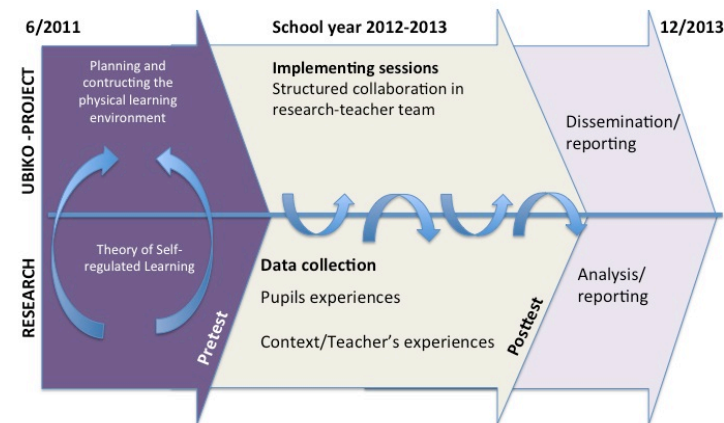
6/2011

School year 2012-2013

12/2013

UBIKO -PROJECT

RESEARCH

Planning and contructing the physical learning environment

Theory of Self-regulated Learning

Pretest

Implementing sessions
Structured collaboration in research-teacher team

Data collection
Pupils experiences

Context/Teacher's experiences

Posttest

Dissemination/ reporting

Analysis/ reporting